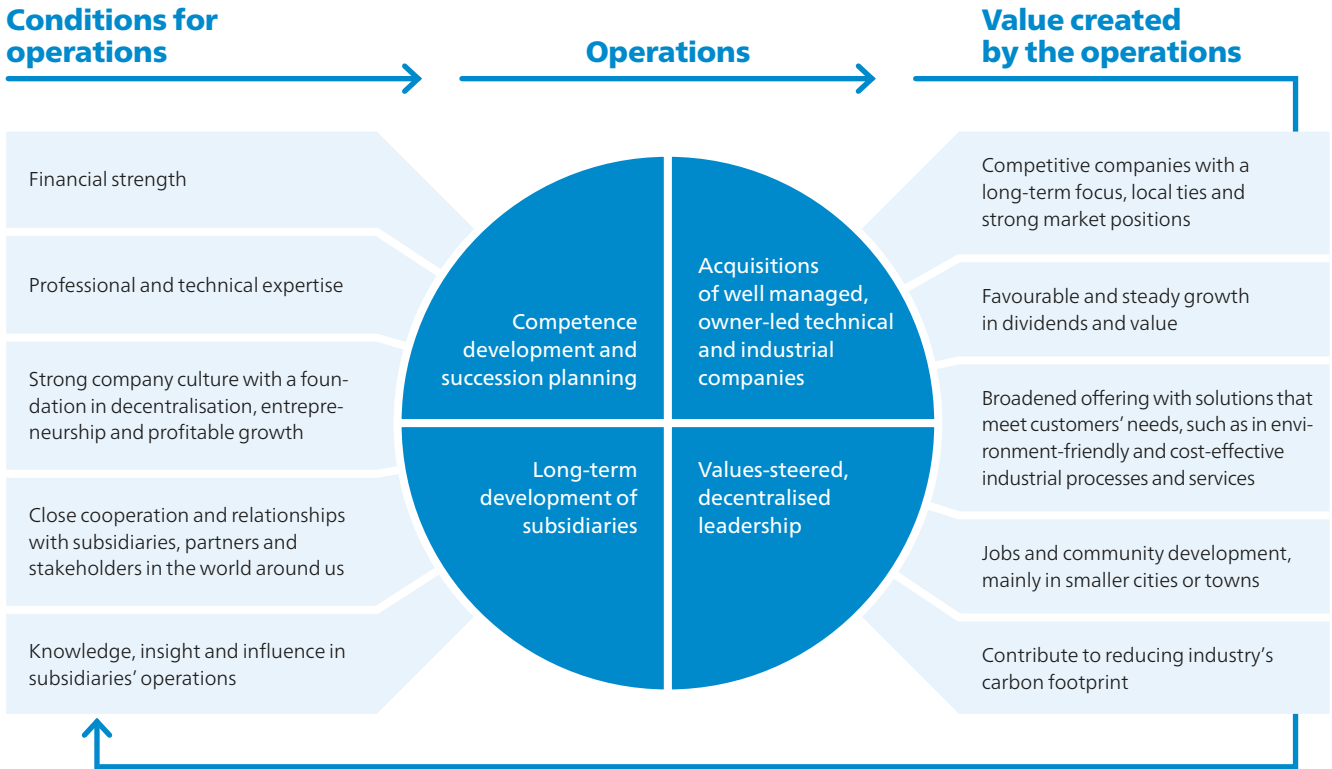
Conditions for operations

Operations

Value created by the operations

Financial strength

Professional and technical expertise

Strong company culture with a foundation in decentralisation, entrepreneurship and profitable growth

Close cooperation and relationships with subsidiaries, partners and stakeholders in the world around us

Knowledge, insight and influence in subsidiaries' operations

Competence development and succession planning

Acquisitions of well managed, owner-led technical and industrial companies

Long-term development of subsidiaries

Values-steered, decentralised leadership

Competitive companies with a long-term focus, local ties and strong market positions

Favourable and steady growth in dividends and value

Broadened offering with solutions that meet customers' needs, such as in environment-friendly and cost-effective industrial processes and services

Jobs and community development, mainly in smaller cities or towns

Contribute to reducing industry's carbon footprint